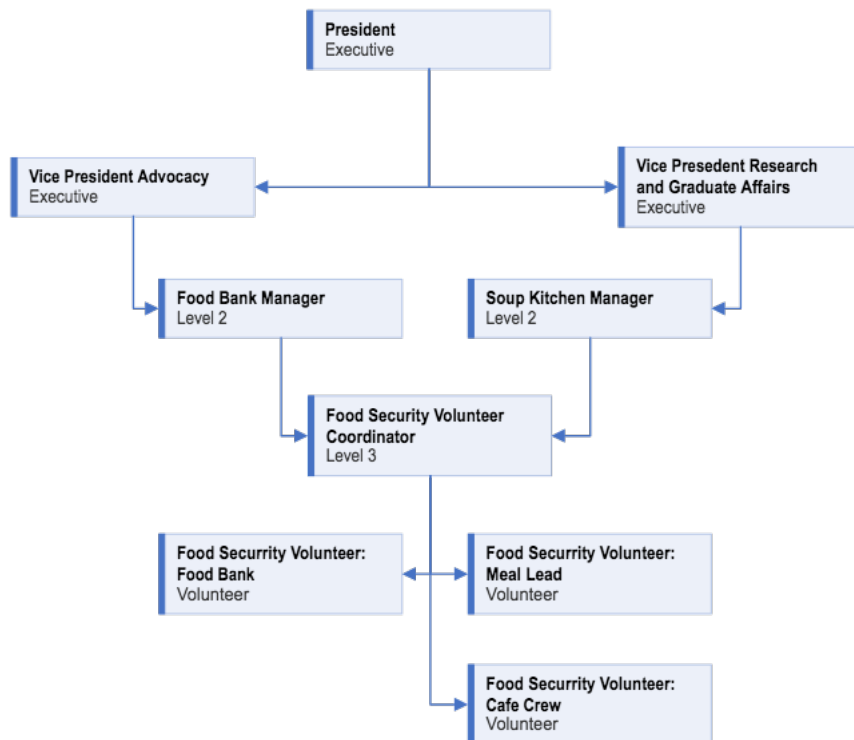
President
Executive

Vice President Advocacy
Executive

Vice Presedent Research and Graduate Affairs
Executive

Food Bank Manager
Level 2

Soup Kitchen Manager
Level 2

Food Security Volunteer Coordinator
Level 3

Food Securrity Volunteer: Food Bank
Volunteer

Food Securrity Volunteer: Meal Lead
Volunteer

Food Securrity Volunteer: Cafe Crew
Volunteer